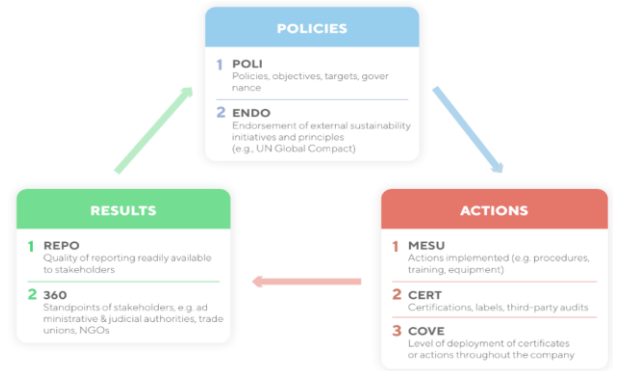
POLICIES

1 POLI
Policies, objectives, targets, governance

2 ENDO
Endorsement of external sustainability initiatives and principles (e.g., UN Global Compact)

ACTIONS

1 MESU
Actions implemented (e.g. procedures, training, equipment)

2 CERT
Certifications, labels, third-party audits

3 COVE
Level of deployment of certificates or actions throughout the company

RESULTS

1 REPO
Quality of reporting readily available to stakeholders

2 360
Standpoints of stakeholders, e.g. administrative & judicial authorities, trade unions, NGOs